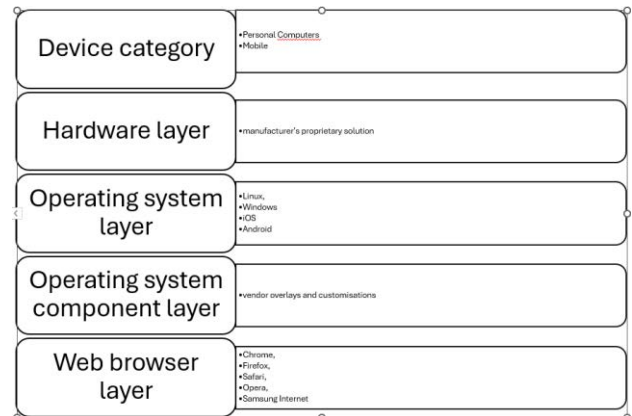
Device category

•Personal Computers
•Mobile

Hardware layer

•manufacturer's proprietary solution

Operating system layer

•Linux,
•Windows
•iOS
•Android

Operating system component layer

•vendor overlays and customisations

Web browser layer

•Chrome,
•Firefox,
•Safari,
•Opera,
•Samsung Internet